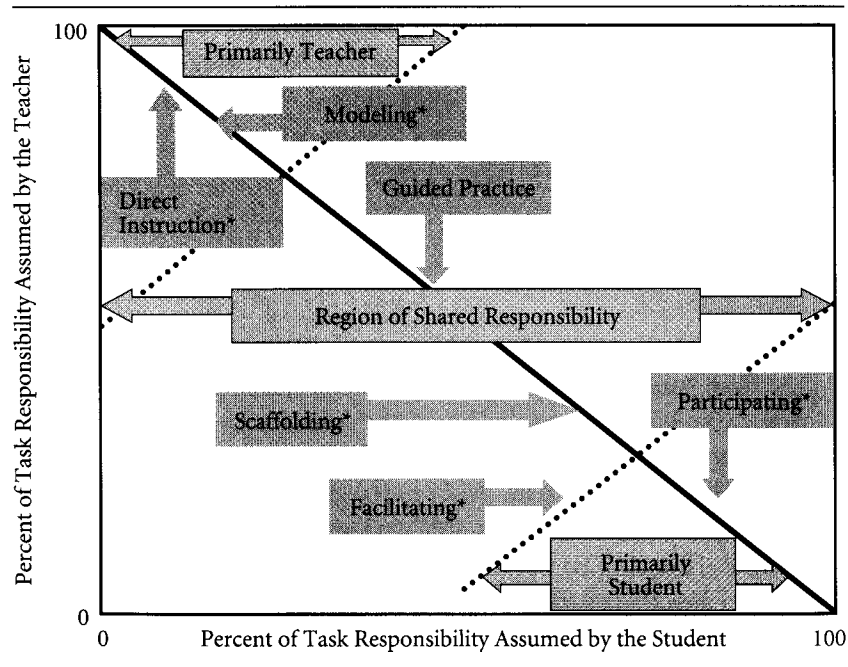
100

Primarily Teacher

Modeling*

Direct Instruction*

Guided Practice

Region of Shared Responsibility

Scaffolding*

Participating*

Facilitating*

Primarily Student

0

Percent of Task Responsibility Assumed by the Teacher

0

Percent of Task Responsibility Assumed by the Student

100